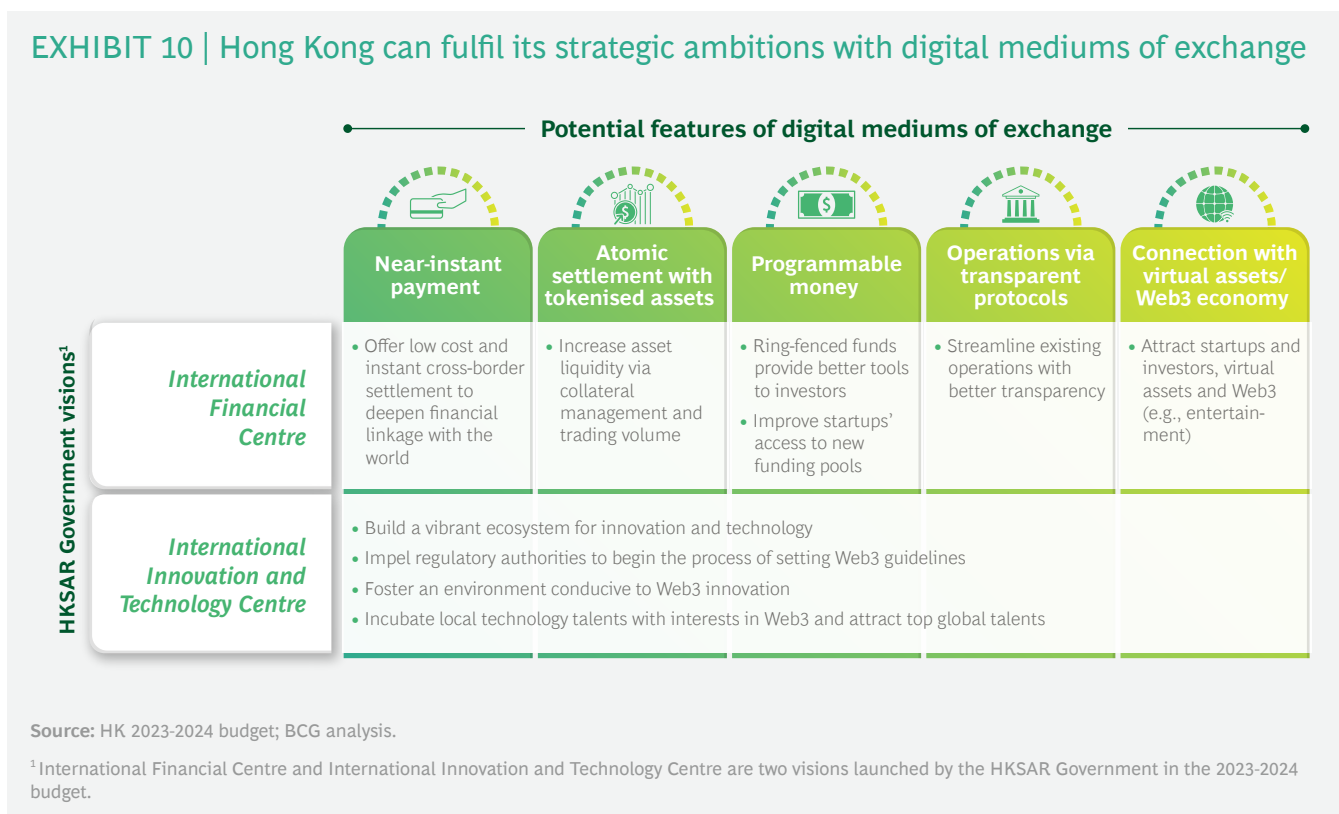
EXHIBIT 10 | Hong Kong can fulfil its strategic ambitions with digital mediums of exchange

Potential features of digital mediums of exchange

HKSAR Government visions$^1$

| | Near-instant payment | Atomic settlement with tokenised assets | Programmable money | Operations via transparent protocols | Connection with virtual assets/ Web3 economy |
|---|---|---|---|---|---|
| International Financial Centre | • Offer low cost and instant cross-border settlement to deepen financial linkage with the world | • Increase asset liquidity via collateral management and trading volume | • Ring-fenced funds provide better tools to investors • Improve startups' access to new funding pools | • Streamline existing operations with better transparency | • Attract startups and investors, virtual assets and Web3 (e.g., entertainment) |

International Innovation and Technology Centre
• Build a vibrant ecosystem for innovation and technology
• Impel regulatory authorities to begin the process of setting Web3 guidelines
• Foster an environment conducive to Web3 innovation
• Incubate local technology talents with interests in Web3 and attract top global talents

Source: HK 2023-2024 budget; BCG analysis.

$^1$International Financial Centre and International Innovation and Technology Centre are two visions launched by the HKSAR Government in the 2023-2024 budget.